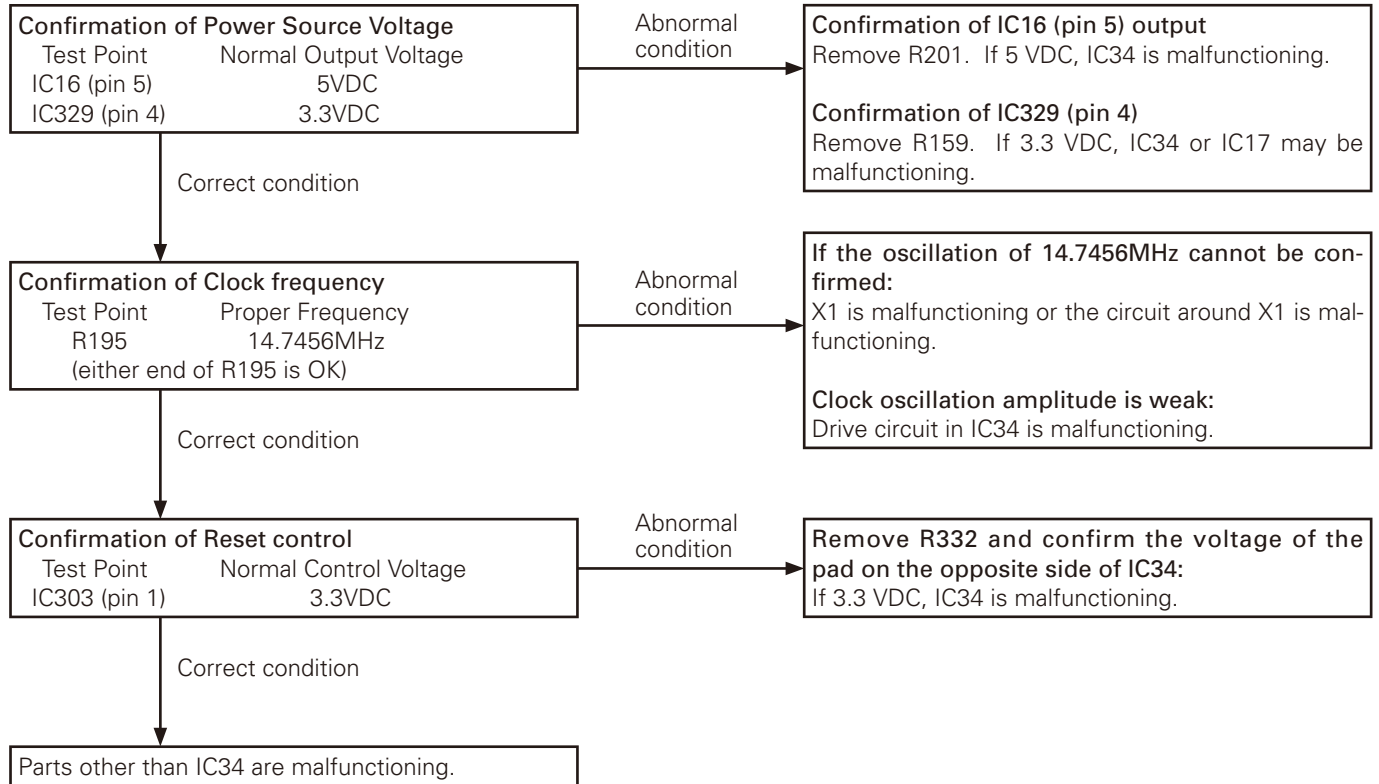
Confirmation of Power Source Voltage

| Test Point | Normal Output Voltage |
|---|---|
| IC16 (pin 5) | 5VDC |
| IC329 (pin 4) | 3.3VDC |

Abnormal condition

Confirmation of IC16 (pin 5) output
Remove R201. If 5 VDC, IC34 is malfunctioning.

Confirmation of IC329 (pin 4)
Remove R159. If 3.3 VDC, IC34 or IC17 may be malfunctioning.

Correct condition

Confirmation of Clock frequency

| Test Point | Proper Frequency |
|---|---|
| R195 | 14.7456MHz |

(either end of R195 is OK)

Abnormal condition

If the oscillation of 14.7456MHz cannot be confirmed:
X1 is malfunctioning or the circuit around X1 is malfunctioning.

Clock oscillation amplitude is weak:
Drive circuit in IC34 is malfunctioning.

Correct condition

Confirmation of Reset control

| Test Point | Normal Control Voltage |
|---|---|
| IC303 (pin 1) | 3.3VDC |

Abnormal condition

Remove R332 and confirm the voltage of the pad on the opposite side of IC34:
If 3.3 VDC, IC34 is malfunctioning.

Correct condition

Parts other than IC34 are malfunctioning.